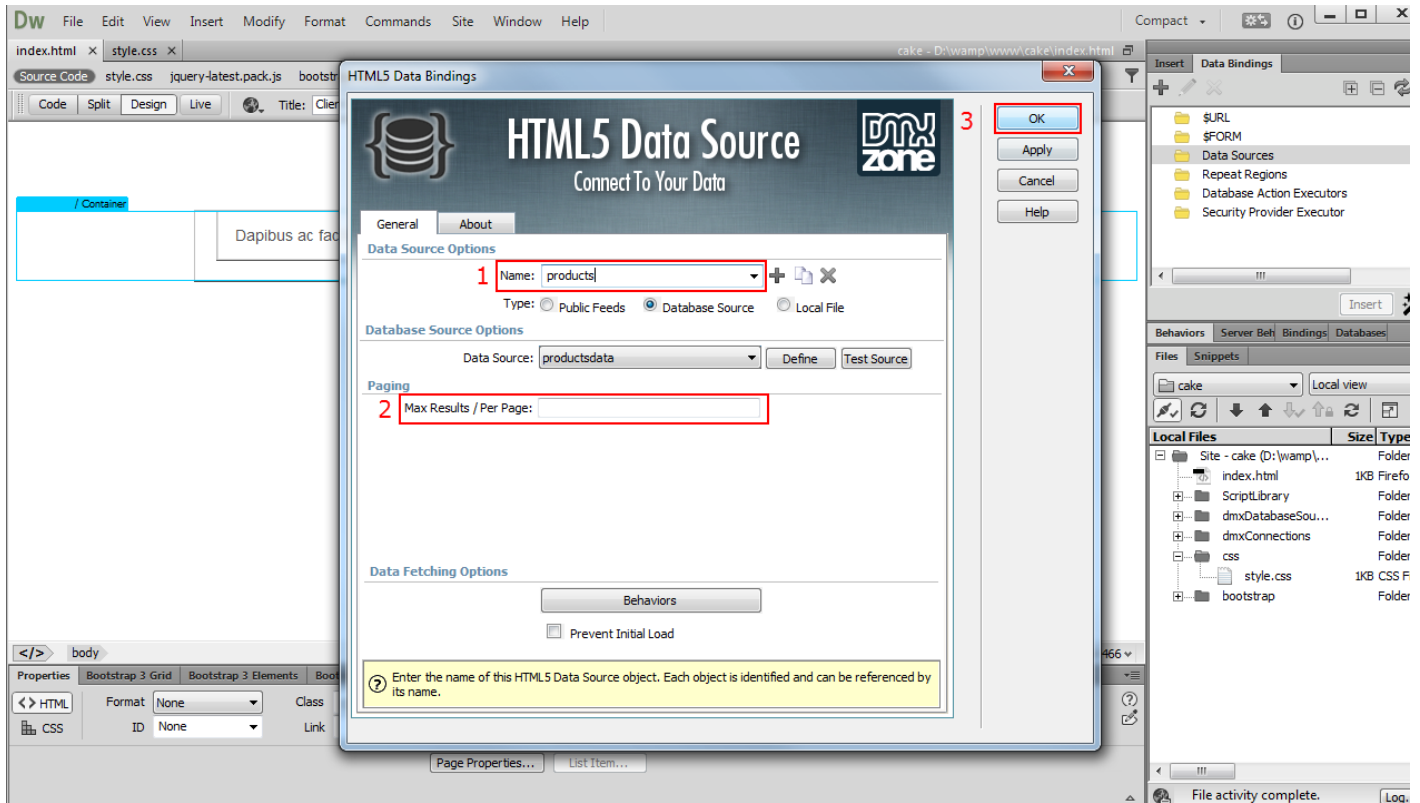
Dw File Edit View Insert Modify Format Commands Site Window Help

Compact

index.html × style.css ×

cake - D:\wamp\www\cake\index.html

Source Code style.css jquery-latest.pack.js bootstr

Code Split Design Live Title: Clier

/ Container

Dapibus ac fac

HTML5 Data Bindings

HTML5 Data Source
Connect To Your Data

DMX zone

3

OK
Apply
Cancel
Help

General About

Data Source Options

1 Name: products

Type: Public Feeds Database Source Local File

Database Source Options

Data Source: productsdata Define Test Source

Paging

2 Max Results / Per Page:

Data Fetching Options

Behaviors

Prevent Initial Load

Enter the name of this HTML5 Data Source object. Each object is identified and can be referenced by its name.

Insert Data Bindings

$URL
$FORM
Data Sources
Repeat Regions
Database Action Executors
Security Provider Executor

Insert

Behaviors Server Beh Bindings Databases

Files Snippets

cake Local view

| Local Files | Size | Type |
|---|---|---|
| Site - cake (D:\wamp\... | | Folder |
| index.html | 1KB | Firefo |
| ScriptLibrary | | Folder |
| dmxDatabaseSou... | | Folder |
| dmxConnections | | Folder |
| css | | Folder |
| style.css | 1KB | CSS F |
| bootstrap | | Folder |

File activity complete. Log...

</> body

466

Properties Bootstrap 3 Grid Bootstrap 3 Elements Boot

<> HTML Format None Class
CSS ID None Link

Page Properties... List Item...